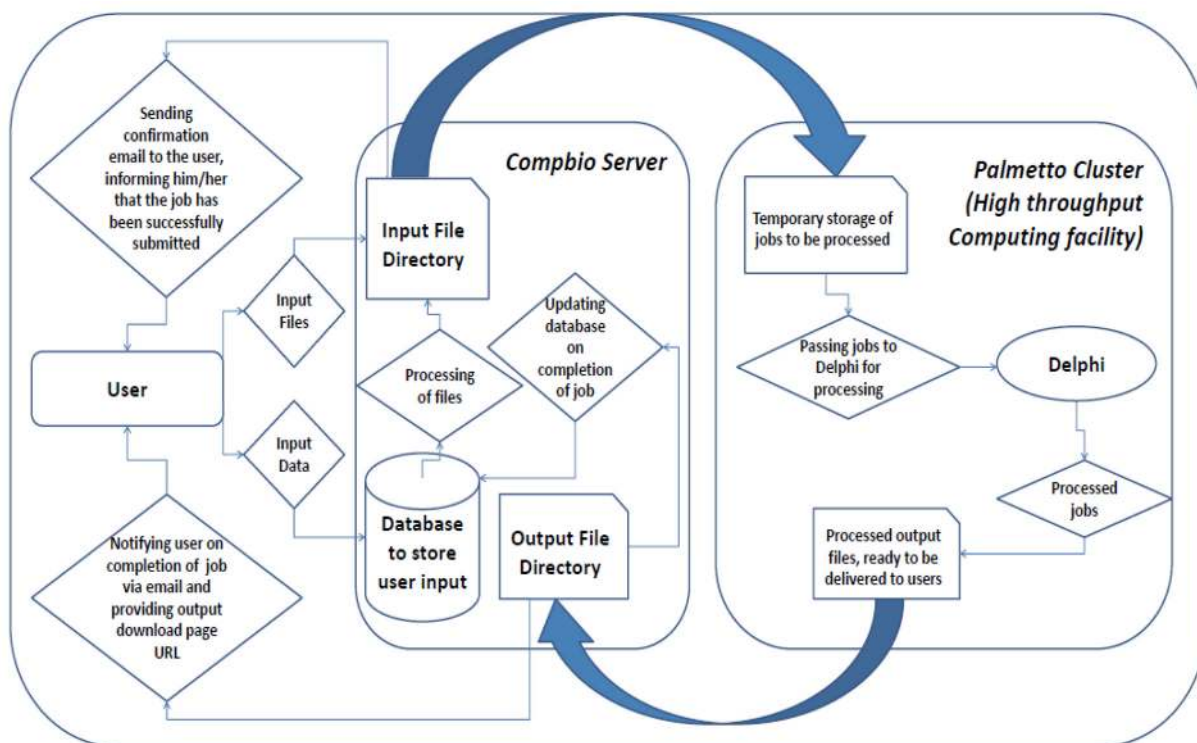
Sending confirmation email to the user, informing him/her that the job has been successfully submitted

Compbio Server

Palmetto Cluster (High throughput Computing facility)

Input File Directory

Temporary storage of jobs to be processed

Input Files

Updating database on completion of job

Processing of files

User

Passing jobs to Delphi for processing

Delphi

Input Data

Database to store user input

Output File Directory

Processed jobs

Notifying user on completion of job via email and providing output download page URL

Processed output files, ready to be delivered to users